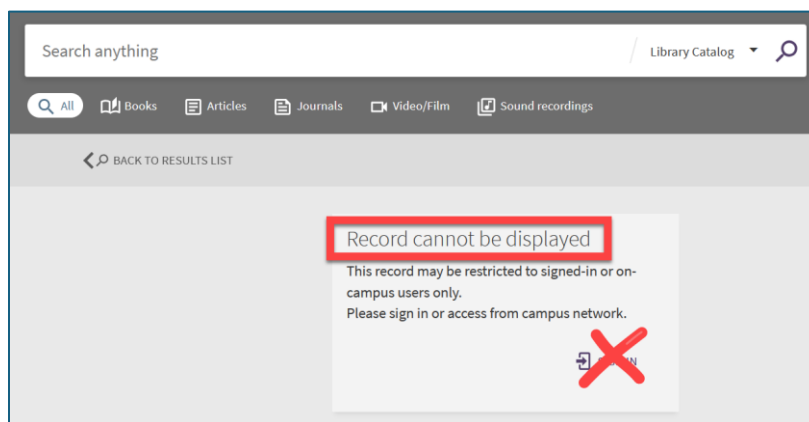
Search anything

Library Catalog

All
Books
Articles
Journals
Video/Film
Sound recordings

BACK TO RESULTS LIST

Record cannot be displayed

This record may be restricted to signed-in or on-campus users only.
Please sign in or access from campus network.

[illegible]N